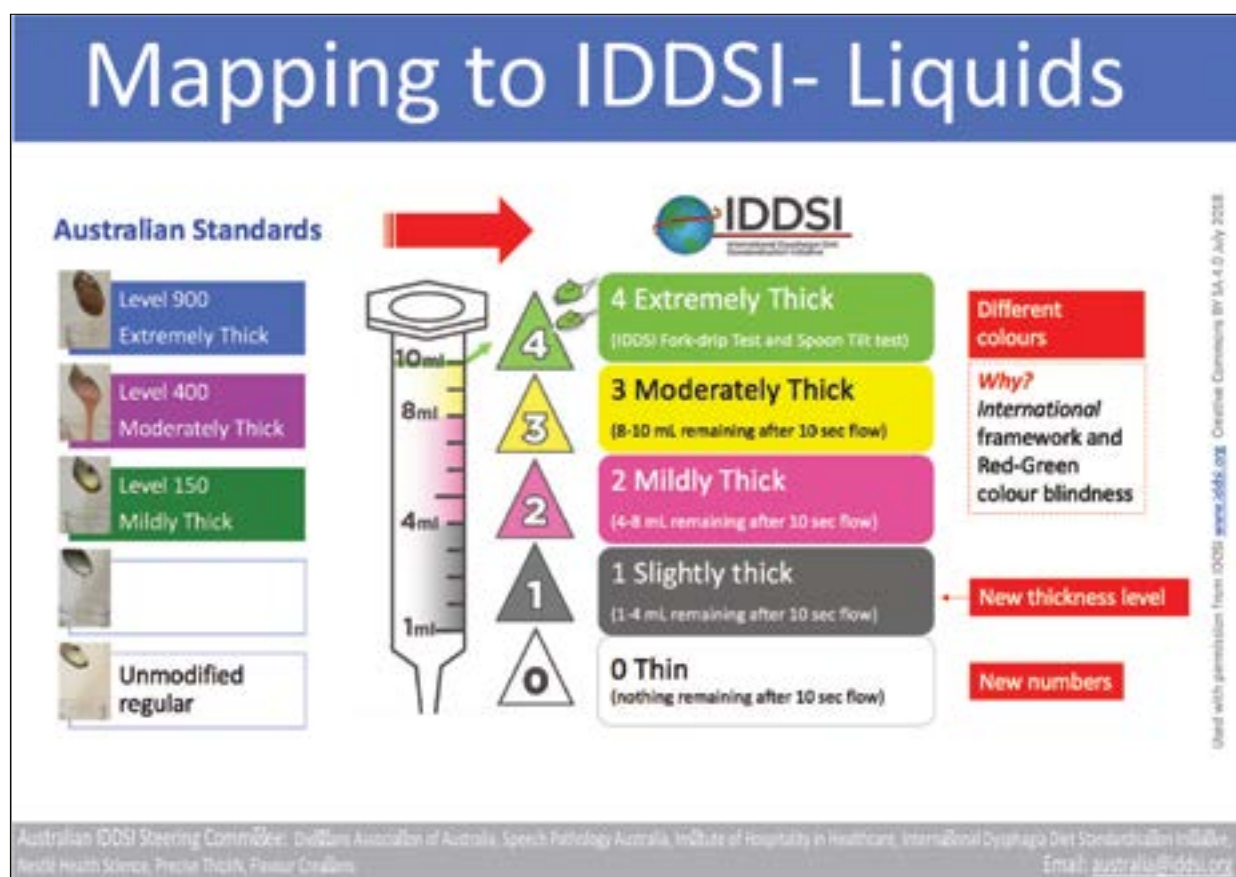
Mapping to IDDSI- Liquids

Australian Standards

IDDSI
International Dysphagia Diet Standardisation Initiative

Level 900
Extremely Thick

Level 400
Moderately Thick

Level 150
Mildly Thick

Unmodified regular

10ml
8ml
4ml
1ml

4
4 Extremely Thick
(IDDSI Fork-drip Test and Spoon Tilt test)

3
3 Moderately Thick
(8-10 mL remaining after 10 sec flow)

2
2 Mildly Thick
(4-8 mL remaining after 10 sec flow)

1
1 Slightly thick
(1-4 mL remaining after 10 sec flow)

0
0 Thin
(nothing remaining after 10 sec flow)

Different colours

Why? International framework and Red-Green colour blindness

New thickness level

New numbers

Used with permission from IDDSI www.iddsi.org Creative Commons BY SA 4.0 July 2018

Australian IDDSI Steering Committee: Dietitians Association of Australia, Speech Pathology Australia, Institute of Hospitality in Healthcare, International Dysphagia Diet Standardisation Initiative, Nestlé Health Science, Precise Thickn, Flavour Creations
Email: australia@iddsi.org